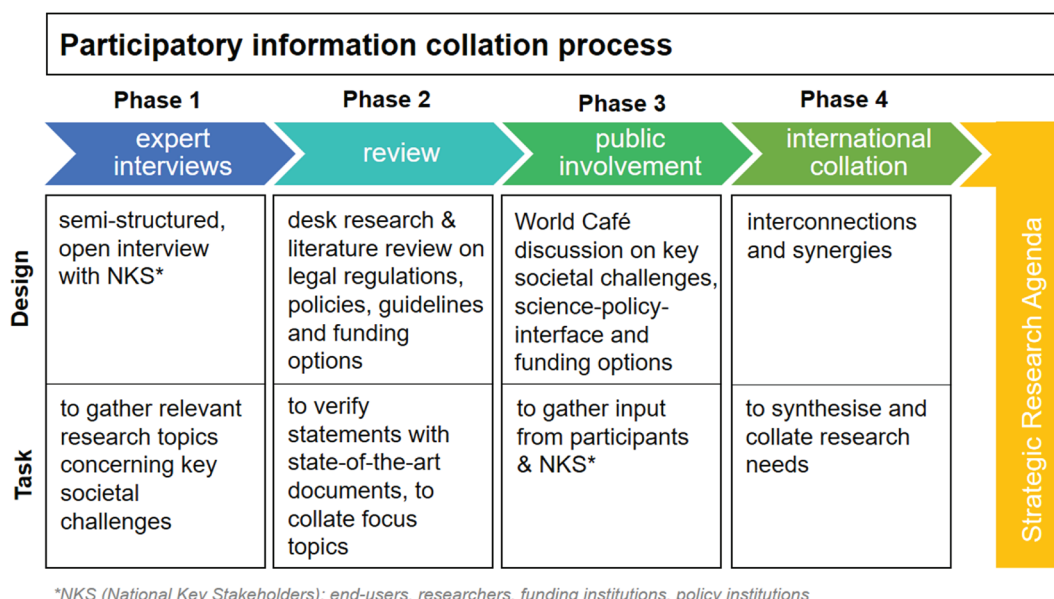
Participatory information collation process

| | Phase 1 | Phase 2 | Phase 3 | Phase 4 |
|---|---|---|---|---|
| | expert interviews | review | public involvement | international collation |
| Design | semi-structured, open interview with NKS* | desk research & literature review on legal regulations, policies, guidelines and funding options | World Café discussion on key societal challenges, science-policy-interface and funding options | interconnections and synergies |
| Task | to gather relevant research topics concerning key societal challenges | to verify statements with state-of-the-art documents, to collate focus topics | to gather input from participants & NKS* | to synthesise and collate research needs |

Strategic Research Agenda

*NKS (National Key Stakeholders): end-users, researchers, funding institutions, policy institutions